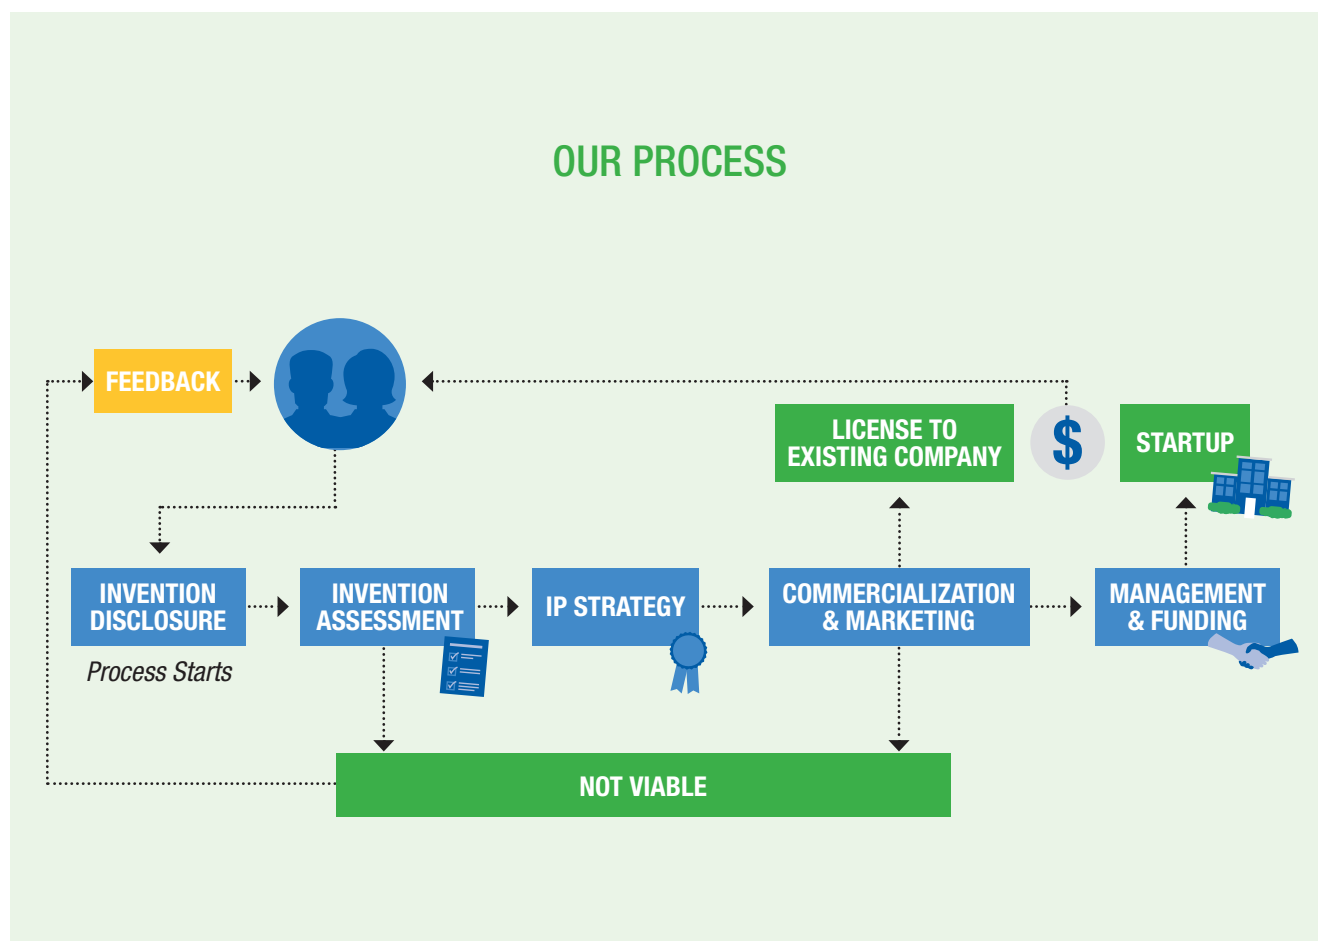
OUR PROCESS

FEEDBACK

LICENSE TO EXISTING COMPANY

$

STARTUP

INVENTION DISCLOSURE

Process Starts

INVENTION ASSESSMENT

IP STRATEGY

COMMERCIALIZATION & MARKETING

MANAGEMENT & FUNDING

NOT VIABLE